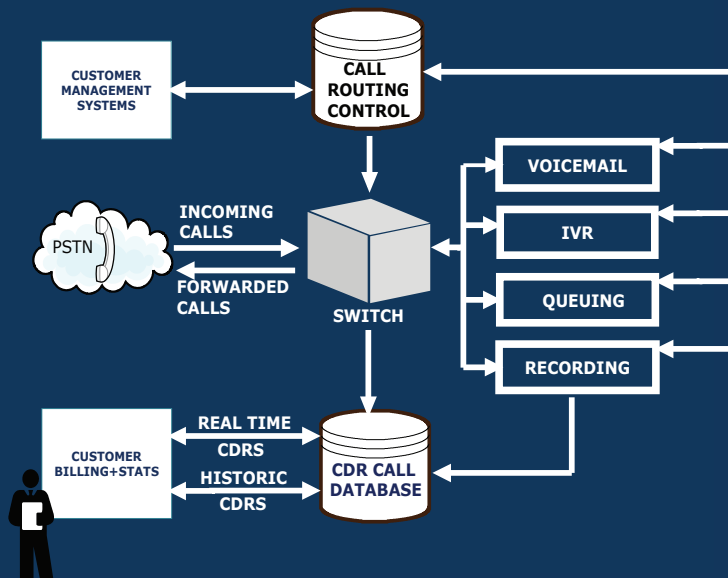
CUSTOMER MANAGEMENT SYSTEMS

CALL ROUTING CONTROL

VOICEMAIL

IVR

QUEUING

RECORDING

PSTN

INCOMING CALLS

FORWARDED CALLS

SWITCH

CUSTOMER BILLING+STATS

REAL TIME CDRS

HISTORIC CDRS

CDR CALL DATABASE